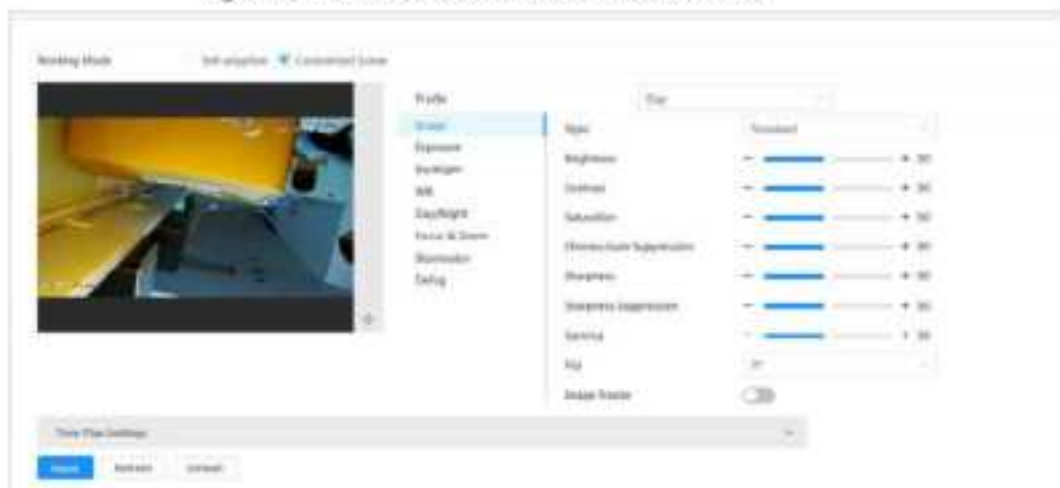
Working Mode Self-adaptive Customized Scene

Profile Day

Picture
Exposure
Backlight
WB
Day/Night
Focus & Zoom
Illuminator
Defog

Style Standard
Brightness − + 50
Contrast − + 50
Saturation − + 50
Chroma CNT Suppression − + 50
Sharpness − + 50
Sharpness Suppression − + 50
Gamma − + 50
Flip 0°
Image Freeze

Time Plan Settings

Apply Refresh Default